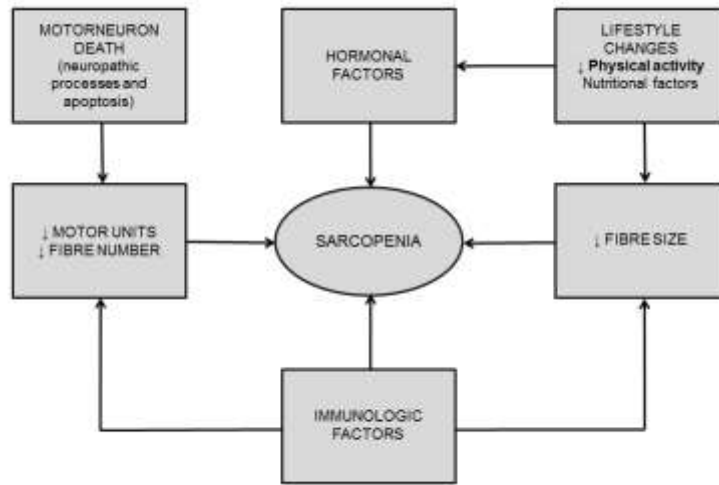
MOTORNEURON DEATH
(neuropathic processes and apoptosis)

HORMONAL FACTORS

LIFESTYLE CHANGES
↓ **Physical activity**
Nutritional factors

↓ MOTOR UNITS
↓ FIBRE NUMBER

SARCOPENIA

↓ FIBRE SIZE

IMMUNOLOGIC FACTORS